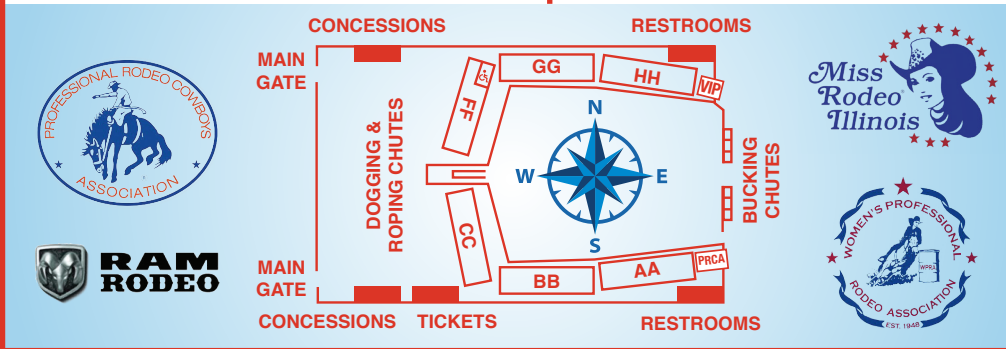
PROFESSIONAL RODEO COWBOYS ASSOCIATION

RAM RODEO

CONCESSIONS

RESTROOMS

MAIN GATE

GG

HH

VIP

FF

DOGGING & ROPING CHUTES

N

W

E

S

BUCKING CHUTES

CC

MAIN GATE

BB

AA

PRCA

CONCESSIONS

TICKETS

RESTROOMS

Miss Rodeo Illinois

WOMEN'S PROFESSIONAL RODEO ASSOCIATION

WPRA

EST. 1948